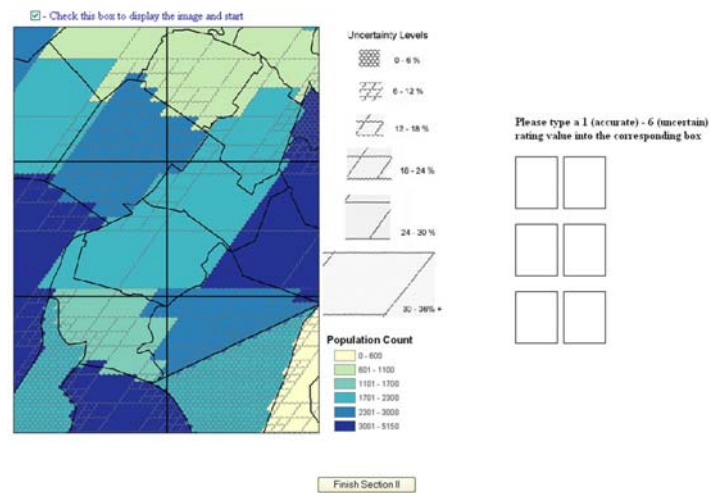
☑ - Check this box to display the image and start

Uncertainty Levels

0 - 6 %

6 - 12 %

12 - 18 %

18 - 24 %

24 - 30 %

30 - 36% +

Population Count

0 - 600

601 - 1100

1101 - 1700

1701 - 2300

2301 - 3000

3001 - 5150

Please type a 1 (accurate) - 6 (uncertain) rating value into the corresponding box

Finish Section II